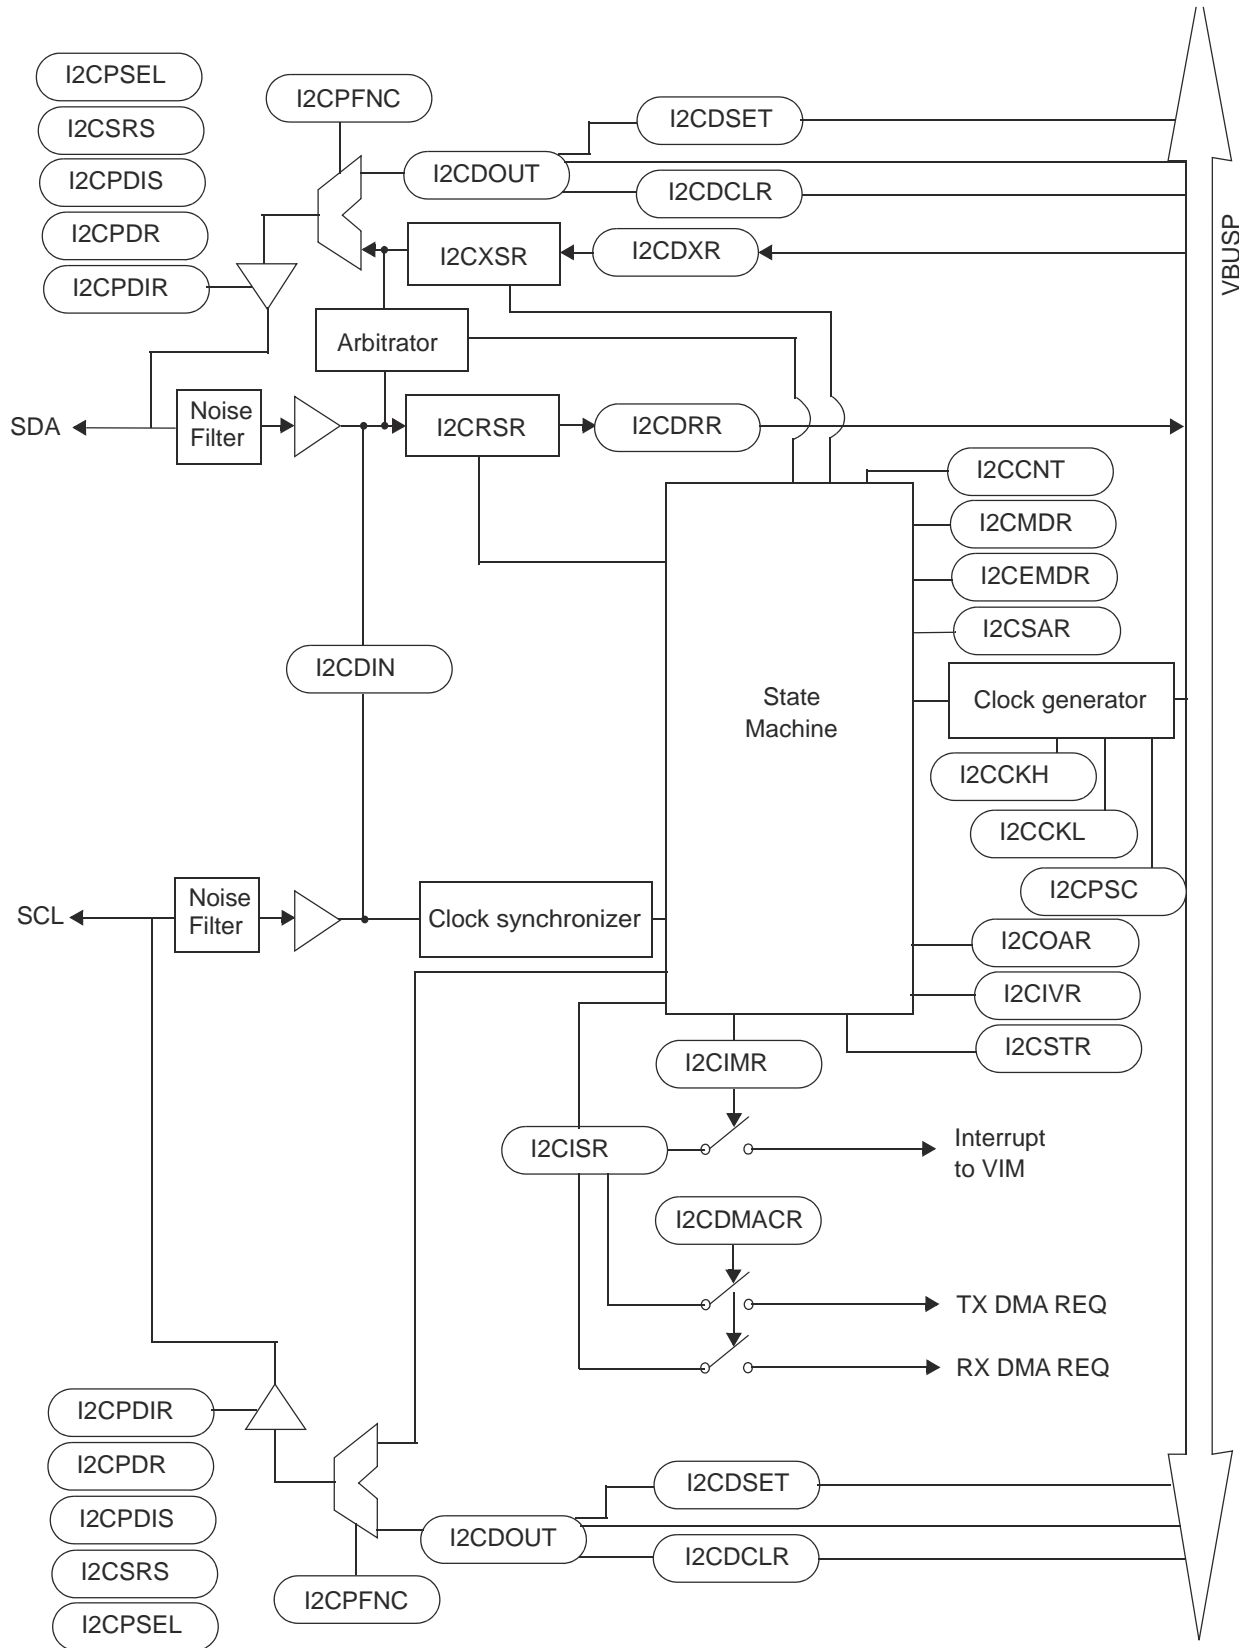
I2CPSEL
I2CSRS
I2CPDIS
I2CPDR
I2CPDIR
I2CPFNC
I2CDSET
I2CDOUT
I2CDCLR
I2CXSR
I2CDXR
VBUSP
Arbitrator
SDA
Noise Filter
I2CRSR
I2CDRR
I2CCNT
I2CMDR
I2CEMDR
I2CSAR
I2CDIN
State Machine
Clock generator
I2CCKH
I2CCKL
I2CPSC
SCL
Noise Filter
Clock synchronizer
I2COAR
I2CIVR
I2CSTR
I2CIMR
I2CISR
Interrupt to VIM
I2CDMACR
TX DMA REQ
RX DMA REQ
I2CPDIR
I2CPDR
I2CPDIS
I2CSRS
I2CPSEL
I2CDSET
I2CDOUT
I2CDCLR
I2CPFNC